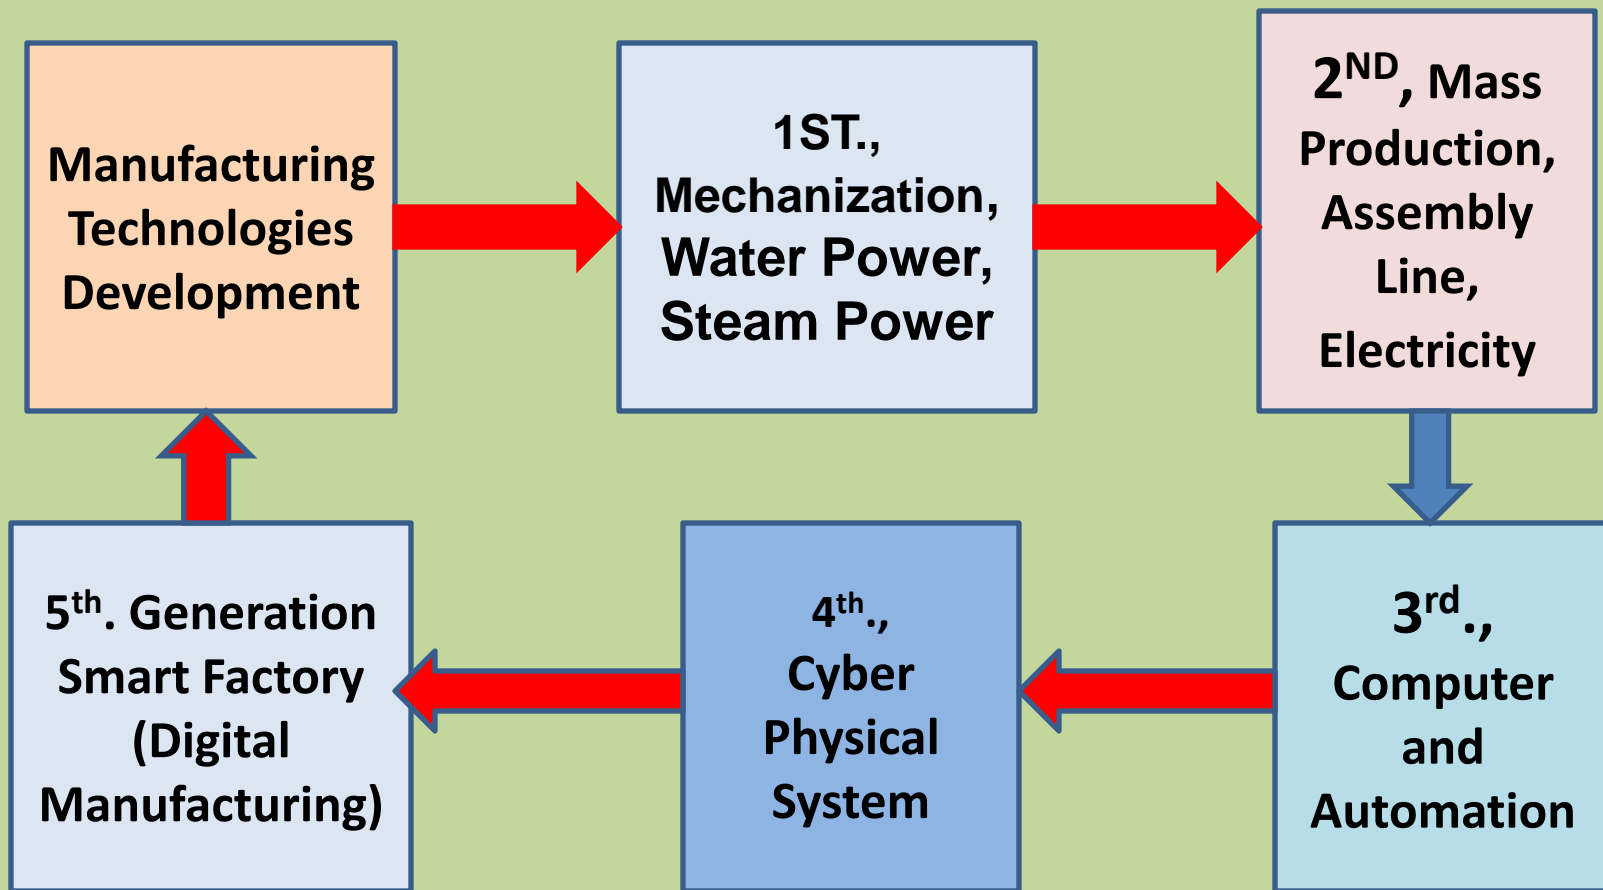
Manufacturing Technologies Development

1ST., Mechanization, Water Power, Steam Power

$2^{ND}$, Mass Production, Assembly Line, Electricity

$3^{rd}$., Computer and Automation

$4^{th}$., Cyber Physical System

$5^{th}$. Generation Smart Factory (Digital Manufacturing)